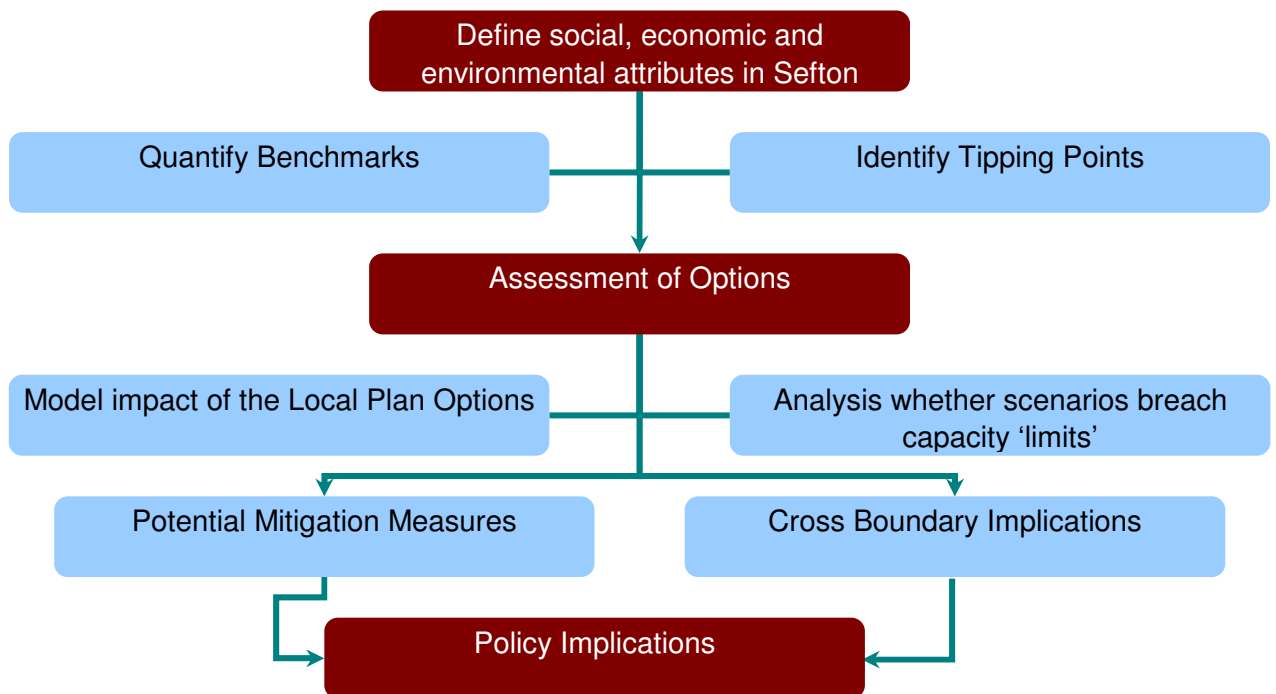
Define social, economic and environmental attributes in Sefton

Quantify Benchmarks

Identify Tipping Points

Assessment of Options

Model impact of the Local Plan Options

Analysis whether scenarios breach capacity ‘limits’

Potential Mitigation Measures

Cross Boundary Implications

Policy Implications